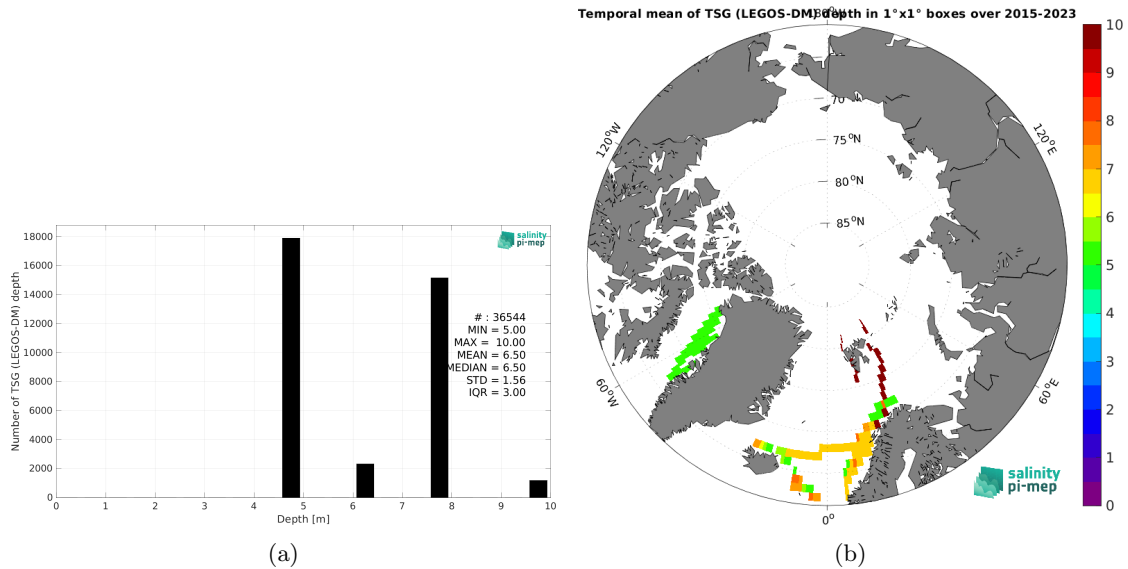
Number of TSG (LEGOS-DM) depth

18000
16000
14000
12000
10000
8000
6000
4000
2000
0

0 1 2 3 4 5 6 7 8 9 10

Depth [m]

salinity pi-mep

# : 36544
MIN = 5.00
MAX = 10.00
MEAN = 6.50
MEDIAN = 6.50
STD = 1.56
IQR = 3.00

(a)

Temporal mean of TSG (LEGOS-DM) depth in 1°x1° boxes over 2015-2023

180°
70
75 $^{o}$N
80 $^{o}$N
85 $^{o}$N
120°W
120°E
60°W
60°E
0°

salinity pi-mep

10
9
8
7
6
5
4
3
2
1
0

(b)